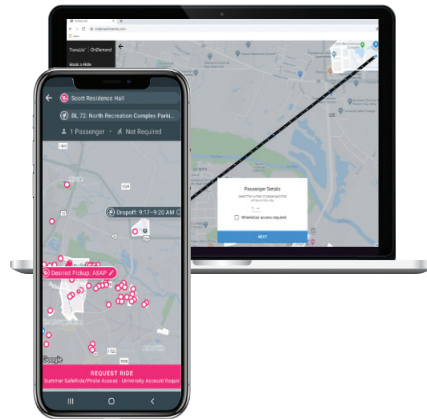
Scott Residence Hall

BL 72: North Recreation Complex Parki...

1 Passenger

Not Required

Dropoff: 9:17–9:20 AM

Desired Pickup: ASAP

Google

REQUEST RIDE

Summer SafeRide/Piedra Access - University Account Requir

TransLoc OnDemand

Book a Ride

Passenger Details

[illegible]

Wheelchair access required

NEXT